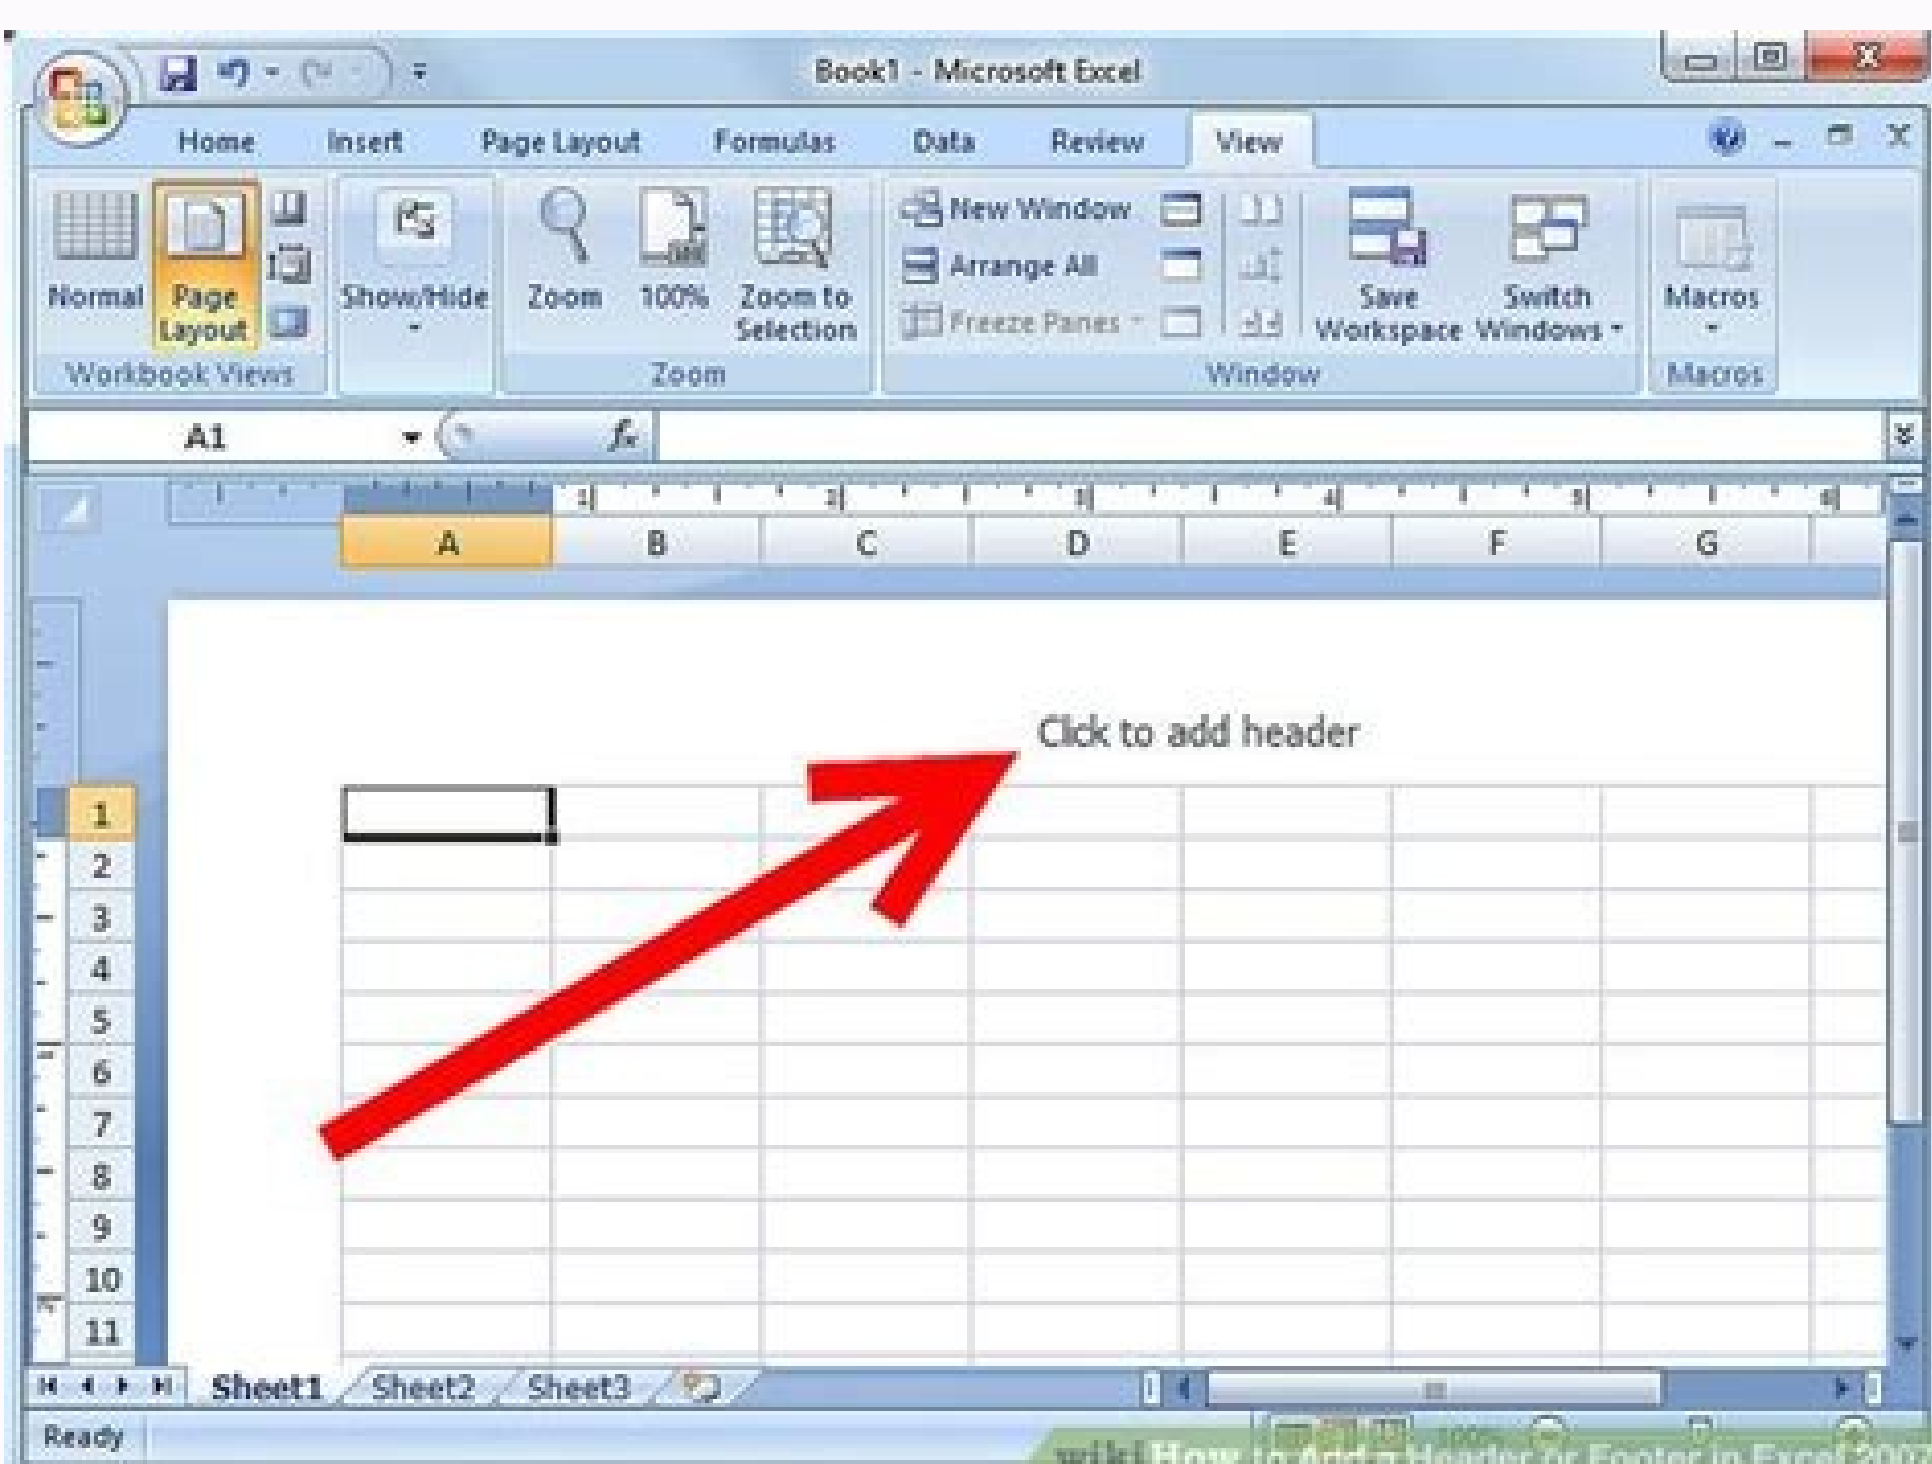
Book1 - Microsoft Excel

Home Insert Page Layout Formulas Data Review View

Normal Page Layout
Workbook Views

Show/Hide

Zoom 100% Zoom to Selection
Zoom

New Window
Arrange All
Freeze Panes
Save Workspace Switch Windows
Window

Macros
Macros

A1 $f_x$

A B C D E F G

Click to add header

1
2
3
4
5
6
7
8
9
10
11

Sheet1 Sheet2 Sheet3

Ready 100%

wiki How to Add a Header or Footer in Excel 200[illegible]